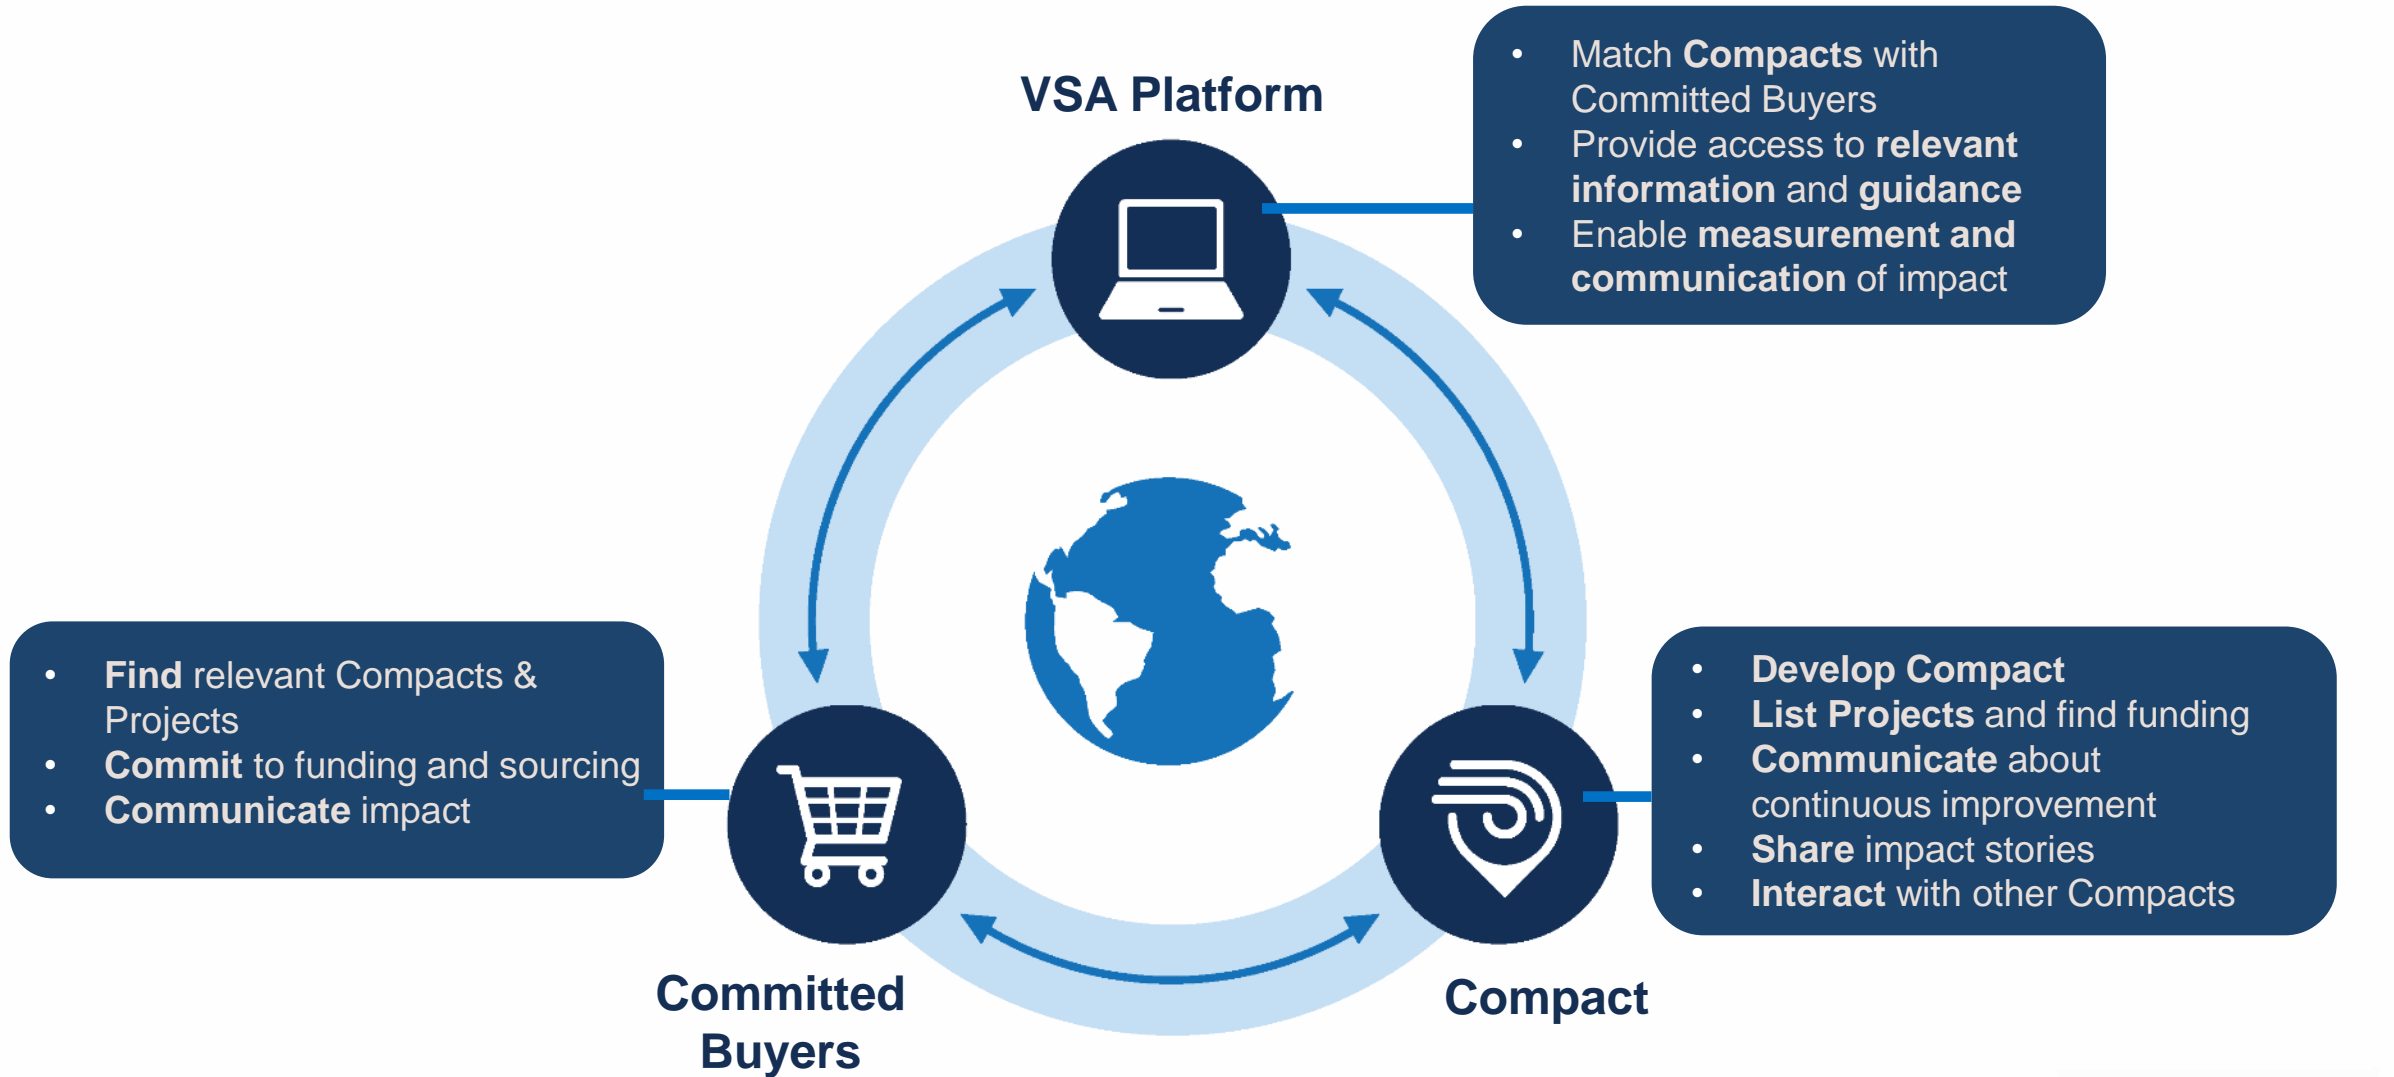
VSA Platform

- Match Compacts with Committed Buyers
- Provide access to relevant information and guidance
- Enable measurement and communication of impact

- Find relevant Compacts & Projects
- Commit to funding and sourcing
- Communicate impact

- Develop Compact
- List Projects and find funding
- Communicate about continuous improvement
- Share impact stories
- Interact with other Compacts

Committed Buyers

Compact